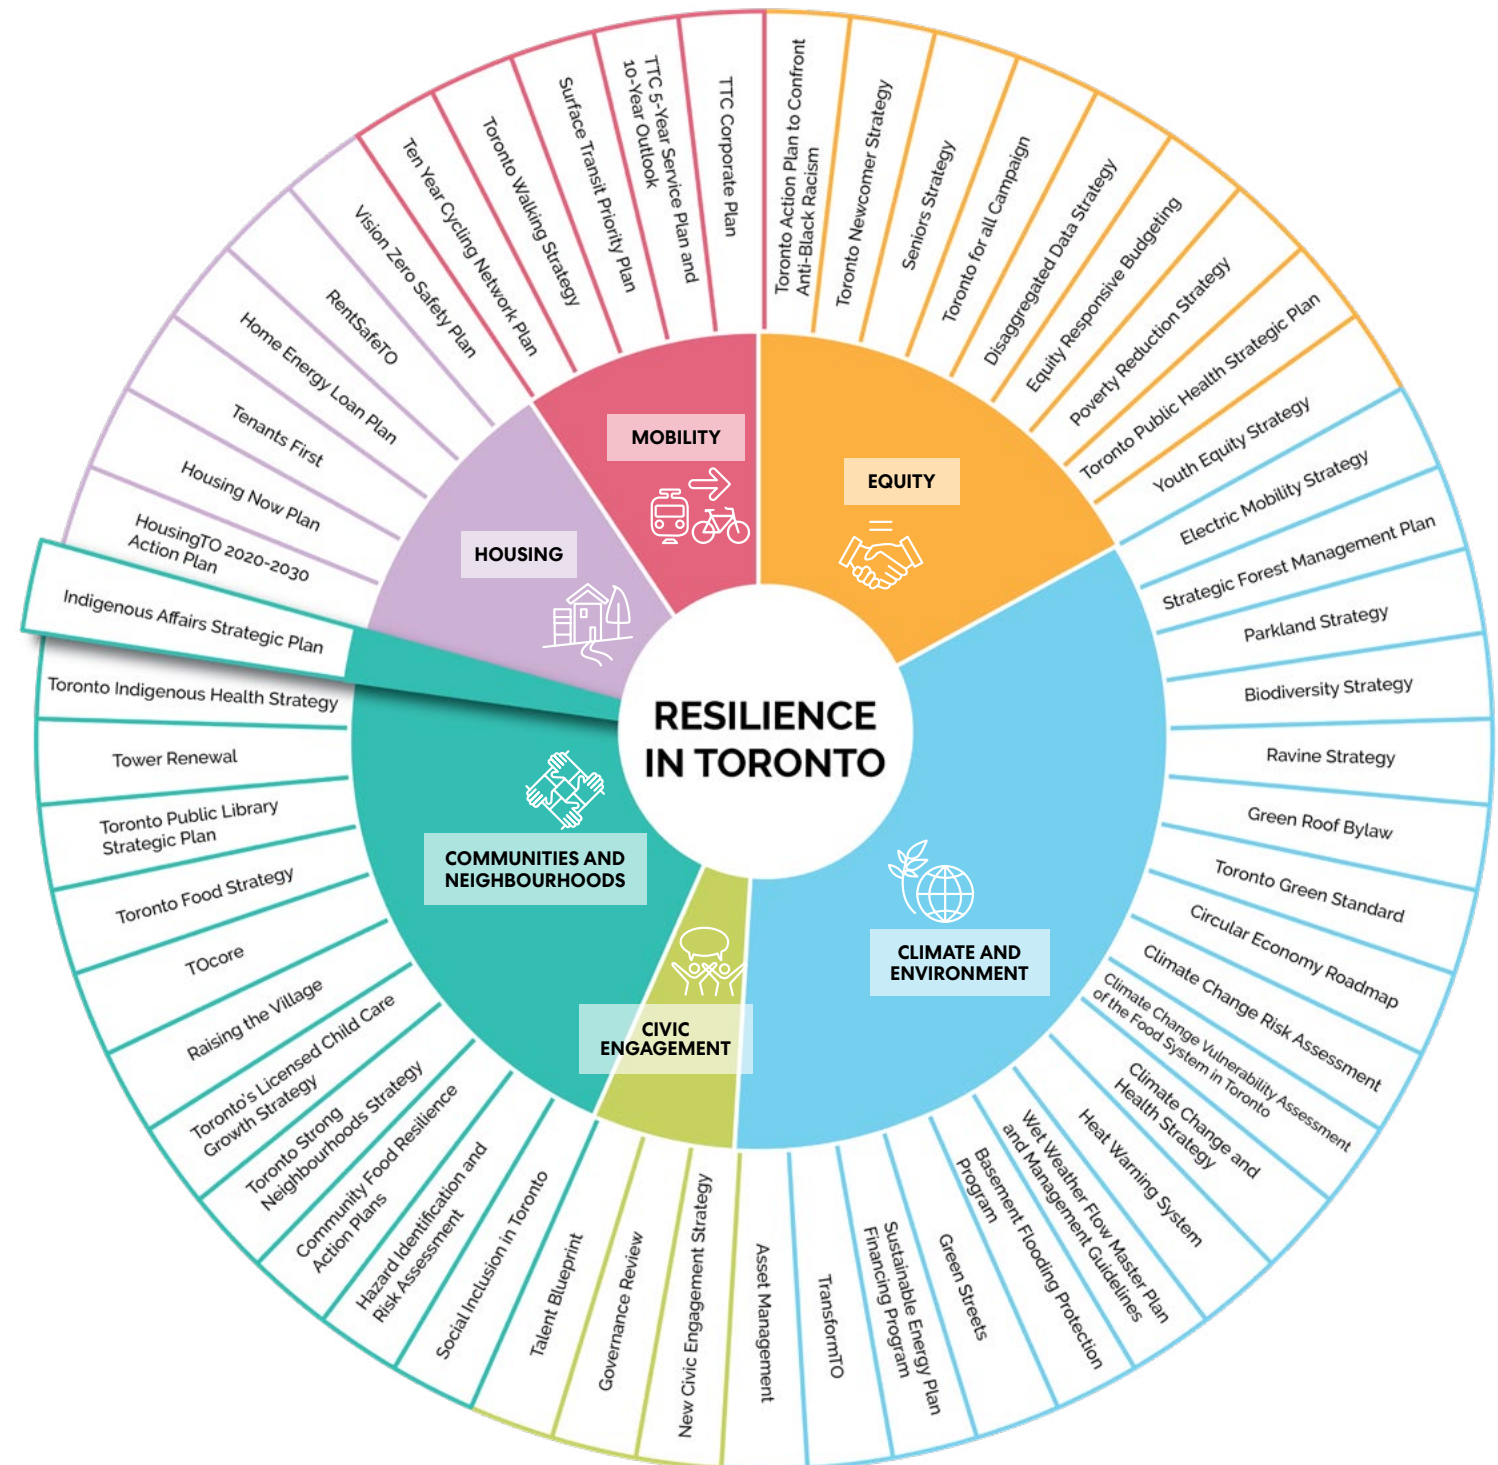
RESILIENCE IN TORONTO

MOBILITY

EQUITY

HOUSING

COMMUNITIES AND NEIGHBOURHOODS

CIVIC ENGAGEMENT

CLIMATE AND ENVIRONMENT

TTC Corporate Plan
TTC 5-Year Service Plan and 10-Year Outlook
Surface Transit Priority Plan
Toronto Walking Strategy
Ten Year Cycling Network Plan
Vision Zero Safety Plan

Toronto Action Plan to Confront Anti-Black Racism
Toronto Newcomer Strategy
Seniors Strategy
Toronto for all Campaign
Disaggregated Data Strategy
Equity Responsive Budgeting
Poverty Reduction Strategy
Toronto Public Health Strategic Plan
Youth Equity Strategy

Electric Mobility Strategy
Strategic Forest Management Plan
Parkland Strategy
Biodiversity Strategy
Ravine Strategy
Green Roof Bylaw
Toronto Green Standard
Circular Economy Roadmap
Climate Change Risk Assessment
Climate Change Vulnerability Assessment of the Food System in Toronto
Climate Change and Health Strategy
Heat Warning System
Wet Weather Flow Master Plan and Management Guidelines
Basement Flooding Protection Program
Green Streets
Sustainable Energy Plan Financing Program
TransformTO
Asset Management

New Civic Engagement Strategy
Governance Review
Talent Blueprint

Social Inclusion in Toronto
Hazard Identification and Risk Assessment
Community Food Resilience Action Plans
Toronto Strong Neighbourhoods Strategy
Toronto's Licensed Child Care Growth Strategy
Raising the Village
TOcore
Toronto Food Strategy
Toronto Public Library Strategic Plan
Tower Renewal
Toronto Indigenous Health Strategy
Indigenous Affairs Strategic Plan

HousingTO 2020-2030 Action Plan
Housing Now Plan
Tenants First
Home Energy Loan Plan
RentSafeTO